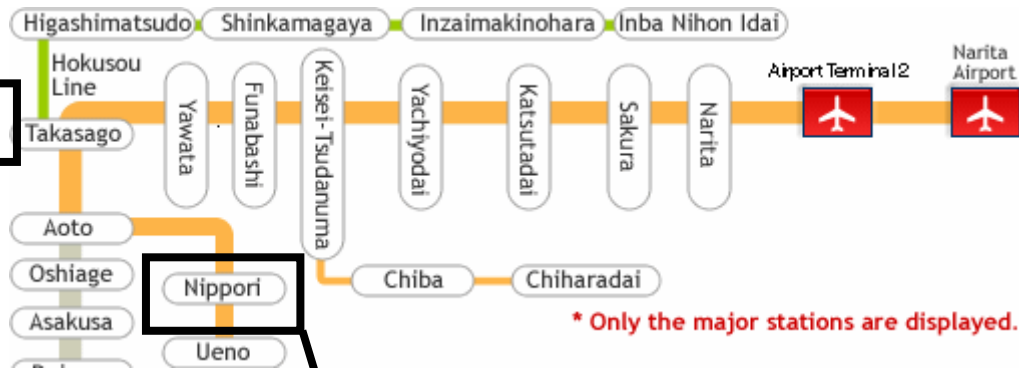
Higashimatsudo
Shinkamagaya
Inzaimakinohara
Inba Nihon Idai
Hokusou Line
Takasago
Yawata
Funabashi
Keisei-Tsudanuma
Yachiyodai
Katsutadai
Sakura
Narita
Airport Terminal 2
Narita Airport
Aoto
Oshiage
Asakusa
Nippori
Ueno
Chiba
Chiharadai
* Only the major stations are displayed.